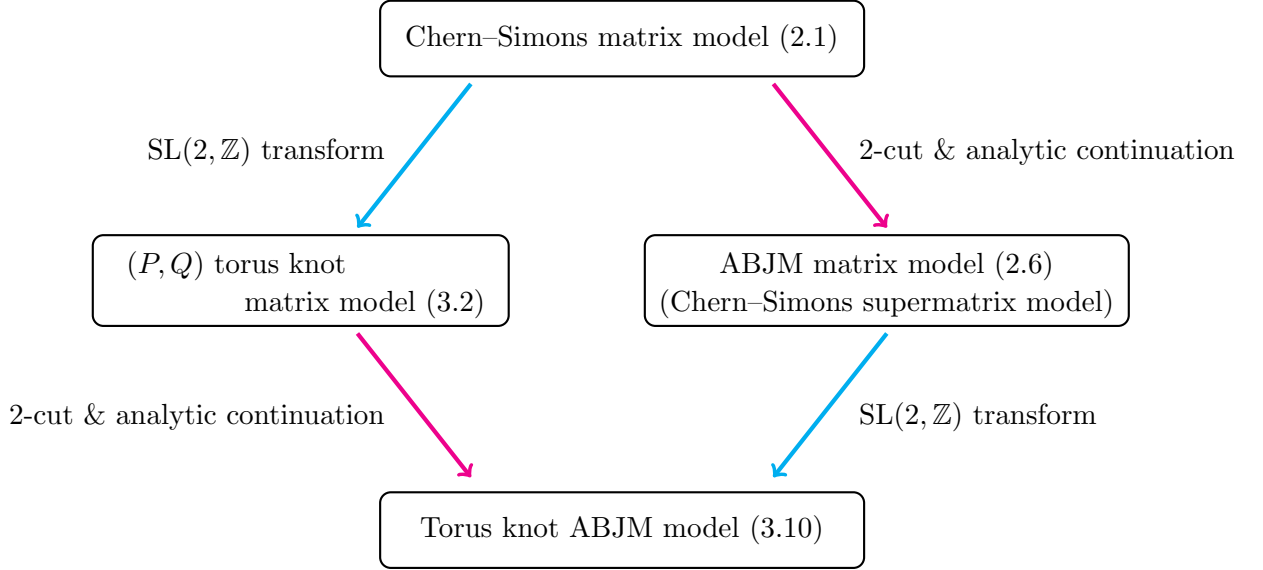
Chern–Simons matrix model (2.1)

$\mathrm{SL}(2,\mathbb{Z})$ transform

2-cut & analytic continuation

$(P,Q)$ torus knot matrix model (3.2)

ABJM matrix model (2.6) (Chern–Simons supermatrix model)

2-cut & analytic continuation

$\mathrm{SL}(2,\mathbb{Z})$ transform

Torus knot ABJM model (3.10)